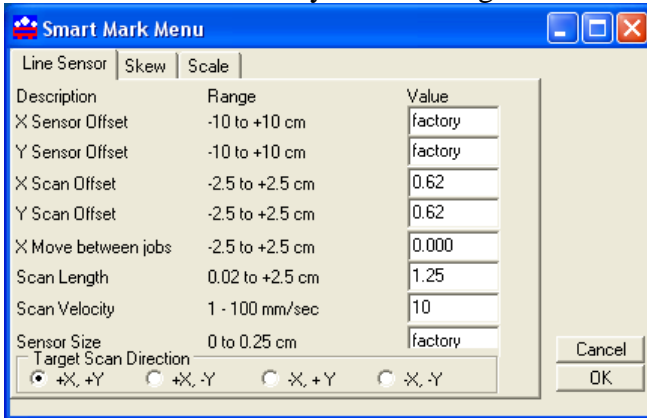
Smart Mark Menu

Line Sensor | Skew | Scale

| Description | Range | Value |
|---|---|---|
| X Sensor Offset | -10 to +10 cm | factory |
| Y Sensor Offset | -10 to +10 cm | factory |
| X Scan Offset | -2.5 to +2.5 cm | 0.62 |
| Y Scan Offset | -2.5 to +2.5 cm | 0.62 |
| X Move between jobs | -2.5 to +2.5 cm | 0.000 |
| Scan Length | 0.02 to +2.5 cm | 1.25 |
| Scan Velocity | 1 - 100 mm/sec | 10 |
| Sensor Size | 0 to 0.25 cm | factory |

Target Scan Direction
+X, +Y   +X, -Y   -X, + Y   -X, -Y

Cancel
OK